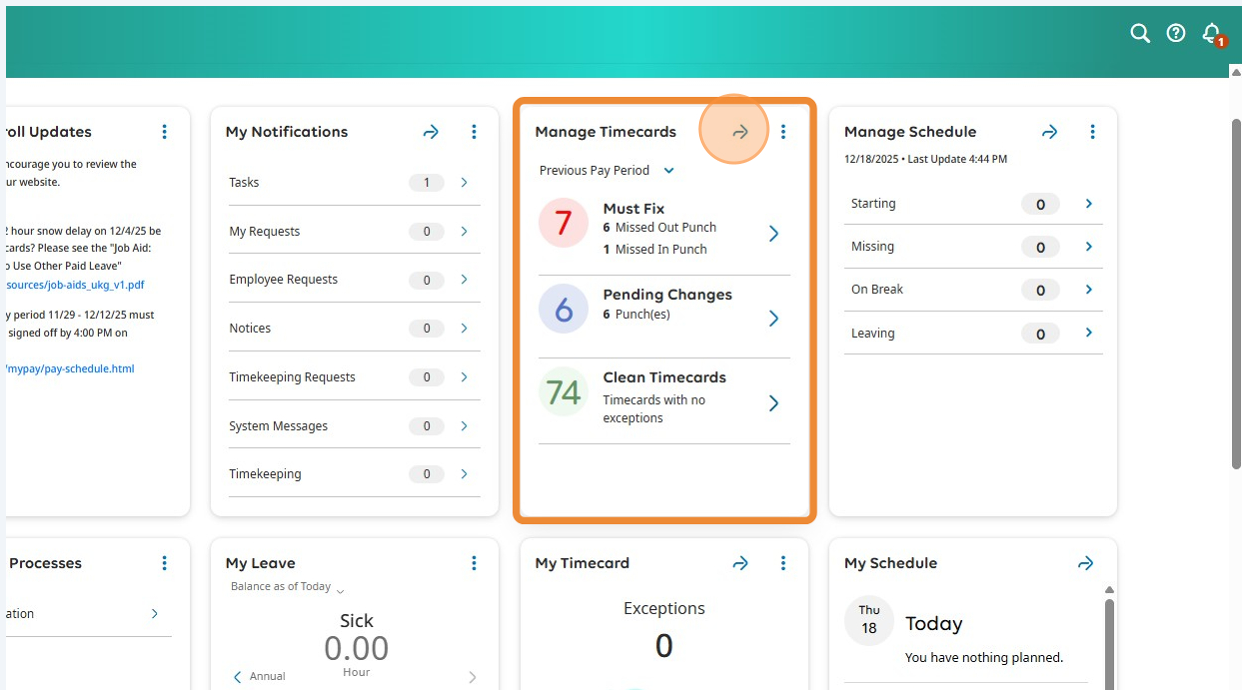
1

roll Updates

ncourage you to review the ur website.

2 hour snow delay on 12/4/25 be cards? Please see the "Job Aid: o Use Other Paid Leave" sources/job-aids_ukg_v1.pdf

y period 11/29 - 12/12/25 must signed off by 4:00 PM on

/mypay/pay-schedule.html

My Notifications

| Tasks | 1 |
|---|---|
| My Requests | 0 |
| Employee Requests | 0 |
| Notices | 0 |
| Timekeeping Requests | 0 |
| System Messages | 0 |
| Timekeeping | 0 |

Manage Timecards

Previous Pay Period

7 Must Fix
6 Missed Out Punch
1 Missed In Punch

6 Pending Changes
6 Punch(es)

74 Clean Timecards
Timecards with no exceptions

Manage Schedule

12/18/2025 • Last Update 4:44 PM

| Starting | 0 |
|---|---|
| Missing | 0 |
| On Break | 0 |
| Leaving | 0 |

Processes

ation

My Leave

Balance as of Today

Sick
0.00
Hour

Annual

My Timecard

Exceptions
0

My Schedule

Thu
18
Today
You have nothing planned.